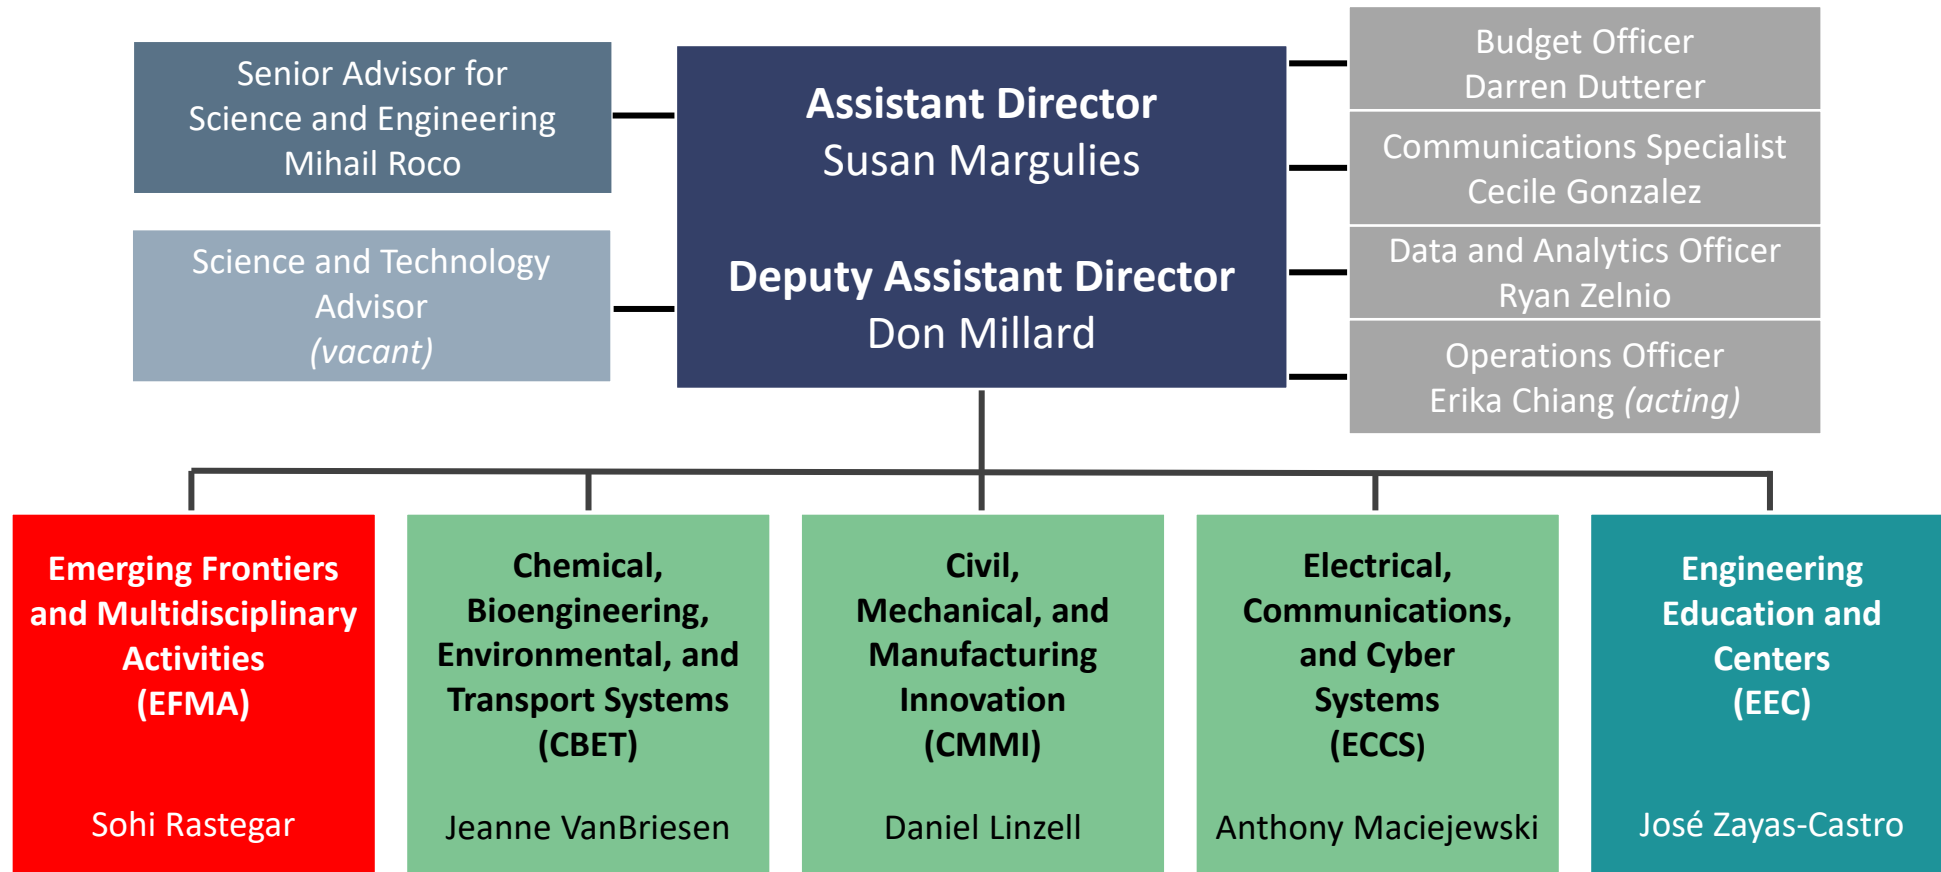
Senior Advisor for Science and Engineering
Mihail Roco

Science and Technology Advisor
*(vacant)*

**Assistant Director**
Susan Margulies

**Deputy Assistant Director**
Don Millard

Budget Officer
Darren Dutterer

Communications Specialist
Cecile Gonzalez

Data and Analytics Officer
Ryan Zelnio

Operations Officer
Erika Chiang *(acting)*

**Emerging Frontiers and Multidisciplinary Activities (EFMA)**
Sohi Rastegar

**Chemical, Bioengineering, Environmental, and Transport Systems (CBET)**
Jeanne VanBriesen

**Civil, Mechanical, and Manufacturing Innovation (CMMI)**
Daniel Linzell

**Electrical, Communications, and Cyber Systems (ECCS)**
Anthony Maciejewski

**Engineering Education and Centers (EEC)**
José Zayas-Castro